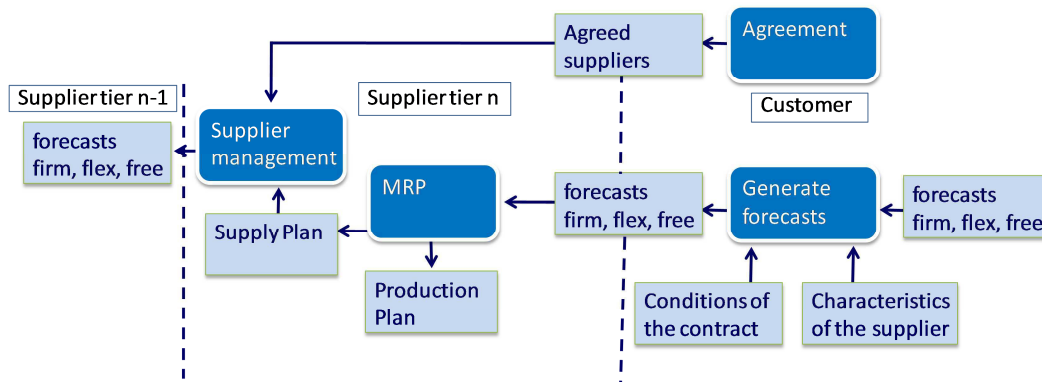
Agreed suppliers

Agreement

Customer

Supplier tier n-1

Supplier tier n

Supplier management

forecasts firm, flex, free

MRP

Supply Plan

Production Plan

forecasts firm, flex, free

Generate forecasts

forecasts firm, flex, free

Conditions of the contract

Characteristics of the supplier